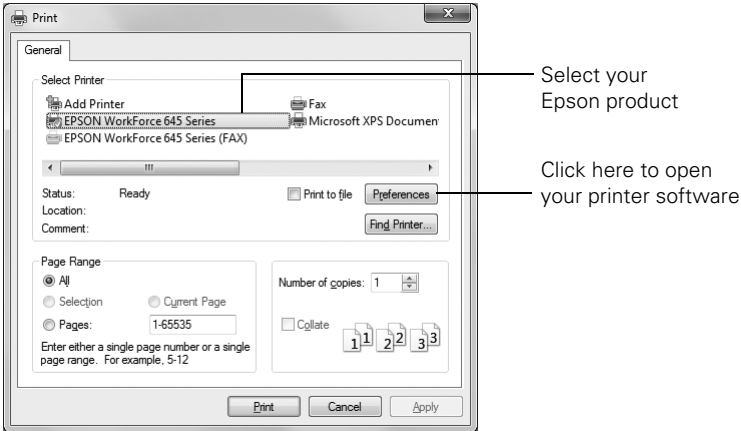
Print

General

Select Printer

Add Printer

EPSON WorkForce 645 Series

EPSON WorkForce 645 Series (FAX)

Fax

Microsoft XPS Documen

Status: Ready

Location:

Comment:

Print to file

Preferences

Find Printer...

Page Range

All

Selection

Current Page

Pages: 1-65535

Enter either a single page number or a single page range. For example, 5-12

Number of copies: 1

Collate

1 1 2 2 3 3

Print

Cancel

Apply

Select your Epson product

Click here to open your printer software